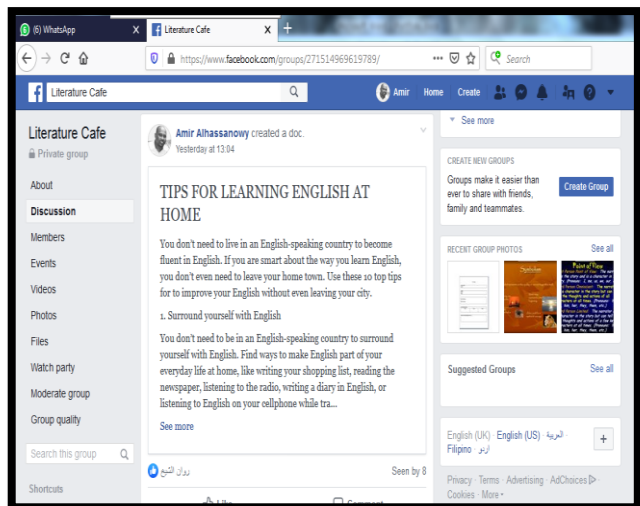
(6) WhatsApp
Literature Cafe
https://www.facebook.com/groups/271514969619789/
Search
Literature Cafe
Amir Home Create
Literature Cafe
Private group
About
Discussion
Members
Events
Videos
Photos
Files
Watch party
Moderate group
Group quality
Search this group
Shortcuts
Amir Alhassanowy created a doc.
Yesterday at 13:04
TIPS FOR LEARNING ENGLISH AT HOME
You don't need to live in an English-speaking country to become fluent in English. If you are smart about the way you learn English, you don't even need to leave your home town. Use these 10 top tips for to improve your English without even leaving your city.
1. Surround yourself with English
You don't need to be in an English-speaking country to surround yourself with English. Find ways to make English part of your everyday life at home, like writing your shopping list, reading the newspaper, listening to the radio, writing a diary in English, or listening to English on your cellphone while tra...
See more
رواء الشيخ
Seen by 8
See more
CREATE NEW GROUPS
Groups make it easier than ever to share with friends, family and teammates.
Create Group
RECENT GROUP PHOTOS
See all
Suggested Groups
See all
English (UK) · English (US) · العربية · Filipino · اردو
Privacy · Terms · Advertising · AdChoices · Cookies · More